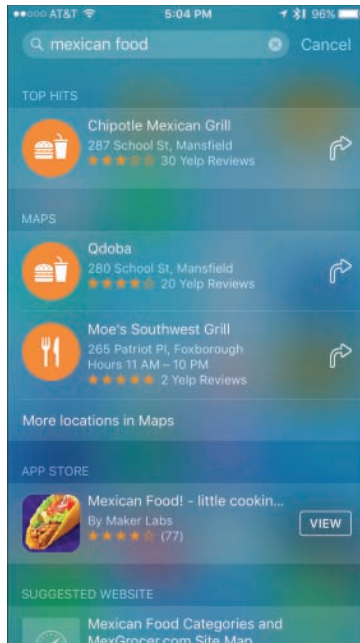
●●○○○ AT&T 5:04 PM 96%

mexican food

Cancel

TOP HITS

Chipotle Mexican Grill
287 School St, Mansfield
30 Yelp Reviews

MAPS

Qdoba
280 School St, Mansfield
20 Yelp Reviews

Moe's Southwest Grill
265 Patriot Pl, Foxborough
Hours 11 AM – 10 PM
2 Yelp Reviews

More locations in Maps

APP STORE

Mexican Food! - little cookin...
By Maker Labs
(77)

VIEW

SUGGESTED WEBSITE

Mexican Food Categories and
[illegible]